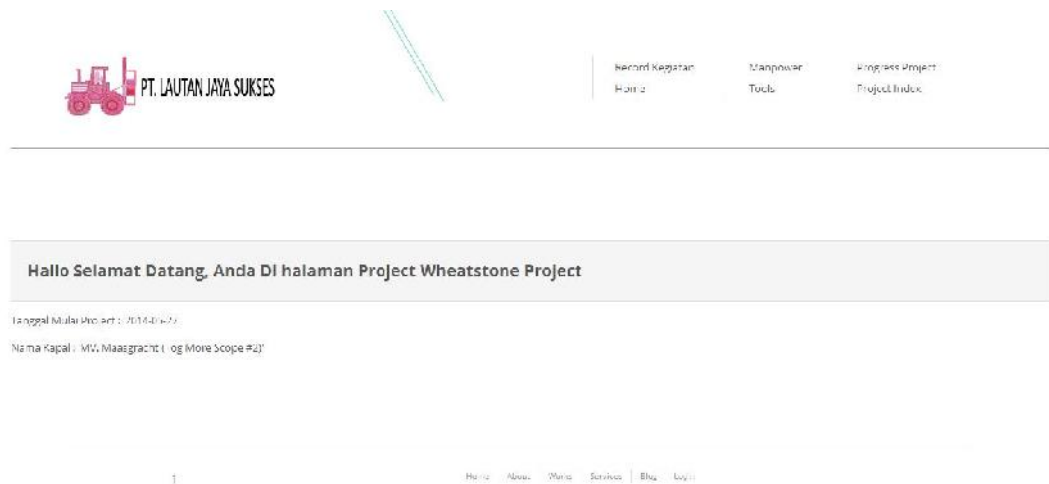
PT. LAUTAN JAYA SUKSES

Record Kegiatan
Home
Manpower
Tools
Progress Project
Project Index

Hallo Selamat Datang, Anda Di halaman Project Wheatstone Project

Tanggal Mulai Project : 2014-05-2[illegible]

Nama Kapal : MV. Maasgracht ( log More Scope #2)'

1

Home About More Services Blog Login